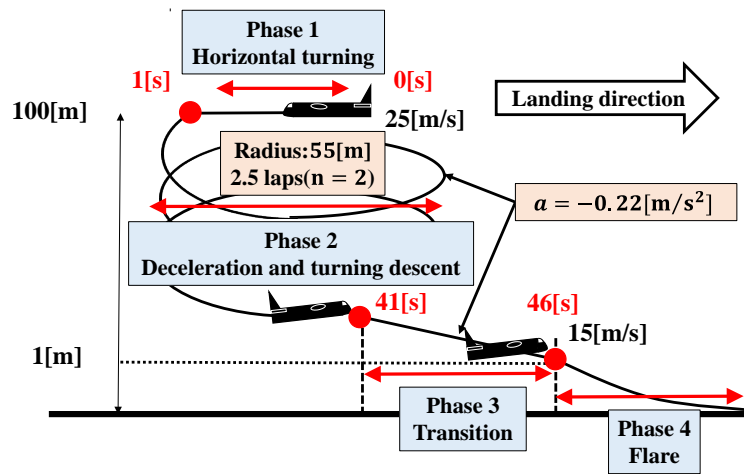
Phase 1
Horizontal turning

1[s]

0[s]

Landing direction

100[m]

25[m/s]

Radius:55[m]
2.5 laps(n = 2)

$a = -0.22[\mathrm{m/s^2}]$

Phase 2
Deceleration and turning descent

41[s]

46[s]

15[m/s]

1[m]

Phase 3
Transition

Phase 4
Flare